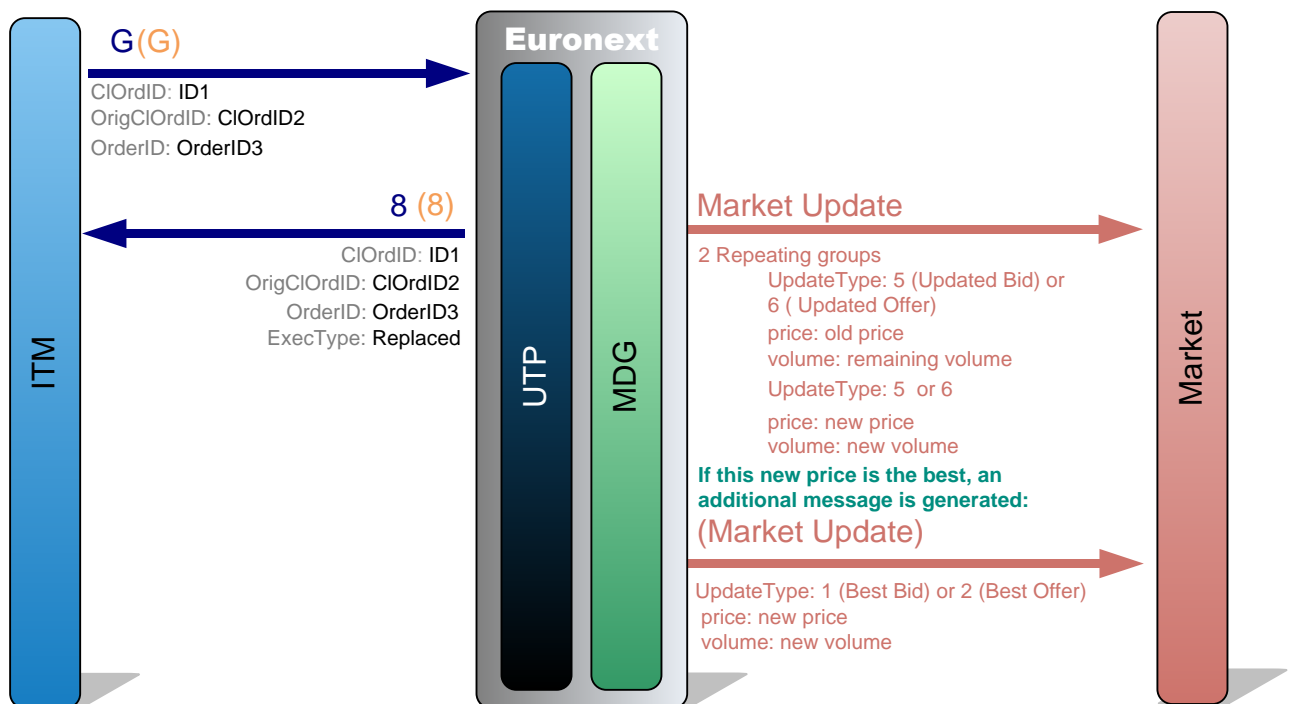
ITM

G(G)

ClOrdID: ID1
OrigClOrdID: ClOrdID2
OrderID: OrderID3

8 (8)

ClOrdID: ID1
OrigClOrdID: ClOrdID2
OrderID: OrderID3
ExecType: Replaced

Euronext

UTP

MDG

Market Update

2 Repeating groups
UpdateType: 5 (Updated Bid) or 6 ( Updated Offer)
price: old price
volume: remaining volume
UpdateType: 5 or 6
price: new price
volume: new volume

If this new price is the best, an additional message is generated:

(Market Update)

UpdateType: 1 (Best Bid) or 2 (Best Offer)
price: new price
volume: new volume

Market